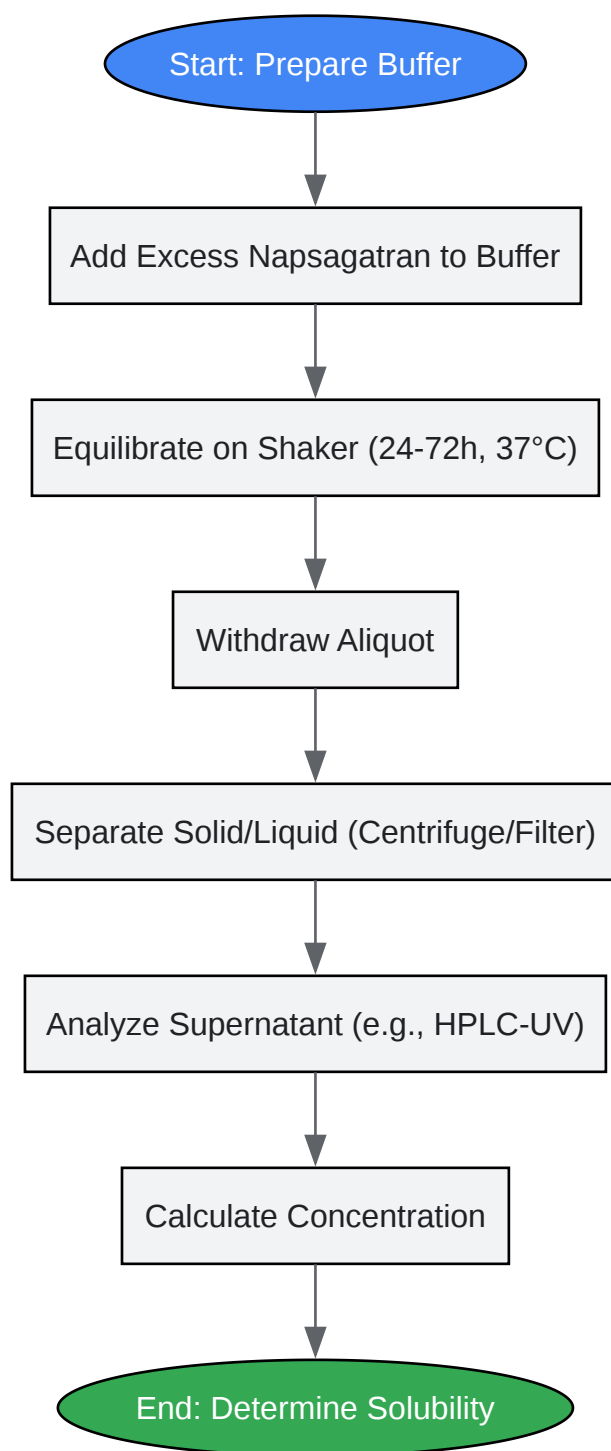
Start: Prepare Buffer

Add Excess Napsagatran to Buffer

Equilibrate on Shaker (24-72h, 37°C)

Withdraw Aliquot

Separate Solid/Liquid (Centrifuge/Filter)

Analyze Supernatant (e.g., HPLC-UV)

Calculate Concentration

End: Determine Solubility